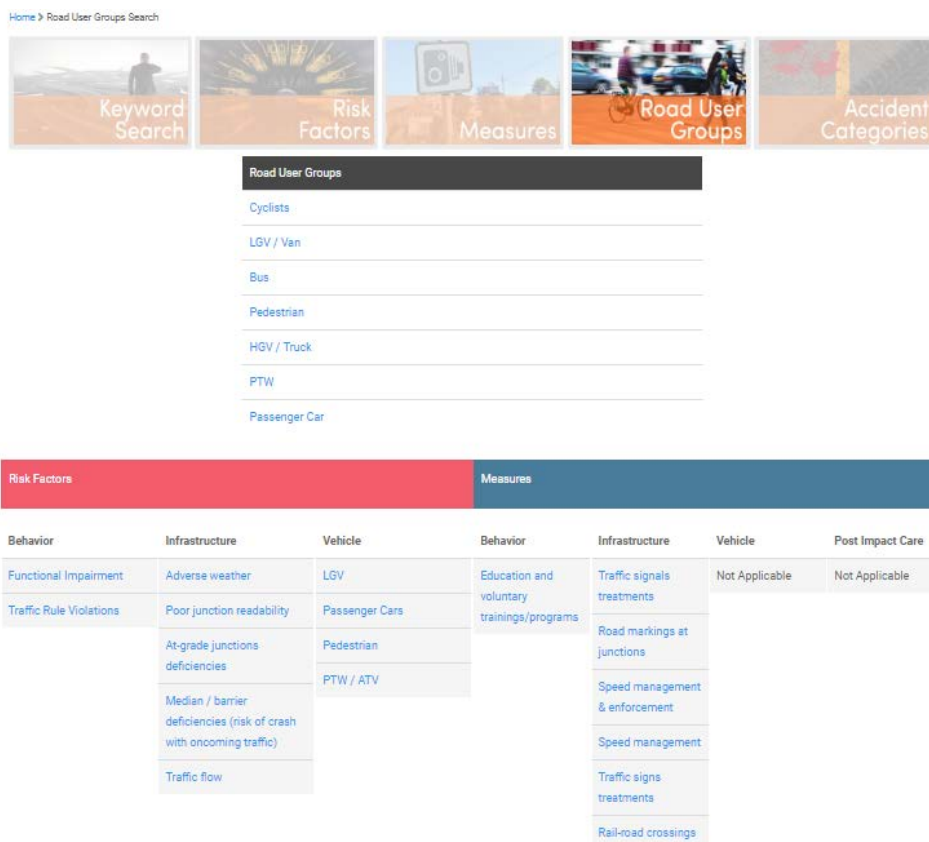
Home > Road User Groups Search

Keyword Search

Risk Factors

Measures

Road User Groups

Accident Categories

Road User Groups

Cyclists

LGV / Van

Bus

Pedestrian

HGV / Truck

PTW

Passenger Car

Risk Factors

Measures

| Behavior | Infrastructure | Vehicle | Behavior | Infrastructure | Vehicle | Post Impact Care |
|---|---|---|---|---|---|---|
| Functional Impairment | Adverse weather | LGV | Education and voluntary trainings/programs | Traffic signals treatments | Not Applicable | Not Applicable |
| Traffic Rule Violations | Poor junction readability | Passenger Cars | | Road markings at junctions | | |
| | At-grade junctions deficiencies | Pedestrian | | Speed management & enforcement | | |
| | Median / barrier deficiencies (risk of crash with oncoming traffic) | PTW / ATV | | Speed management | | |
| | Traffic flow | | | Traffic signs treatments | | |
| | | | | Rail-road crossings | | |